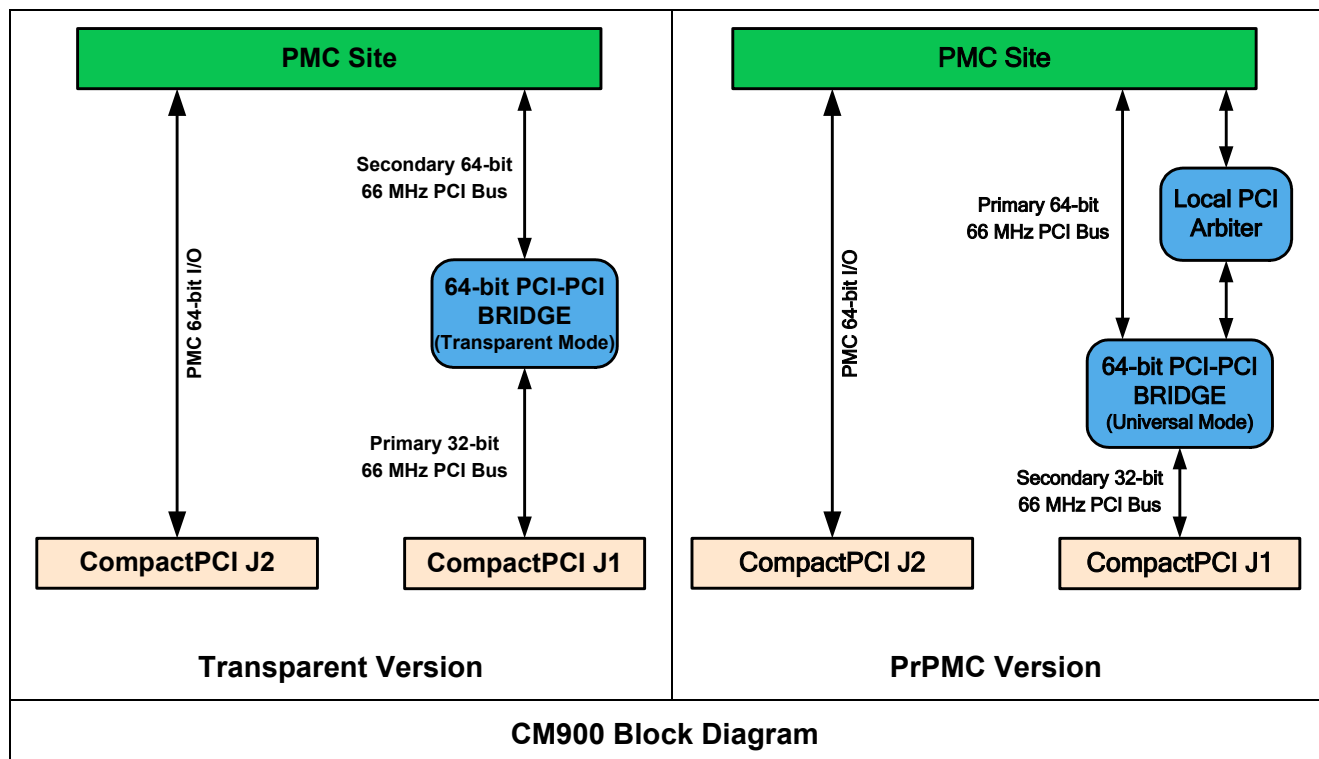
PMC Site

Secondary 64-bit
66 MHz PCI Bus

PMC 64-bit I/O

64-bit PCI-PCI
BRIDGE
(Transparent Mode)

Primary 32-bit
66 MHz PCI Bus

CompactPCI J2

CompactPCI J1

Transparent Version

PMC Site

Primary 64-bit
66 MHz PCI Bus

Local PCI
Arbiter

PMC 64-bit I/O

64-bit PCI-PCI
BRIDGE
(Universal Mode)

Secondary 32-bit
66 MHz PCI Bus

CompactPCI J2

CompactPCI J1

PrPMC Version

CM900 Block Diagram